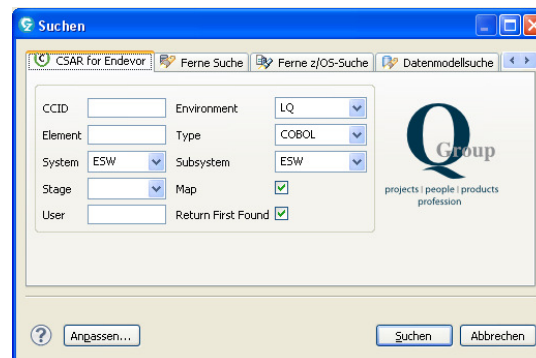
Suchen

CSAR for Endevor | Ferne Suche | Ferne z/OS-Suche | Datenmodellsuche

CCID
Element
System ESW
Stage
User

Environment LQ
Type COBOL
Subsystem ESW
Map
Return First Found

Q Group
projects | people | products
profession

Anpassen...

Suchen
Abbrechen